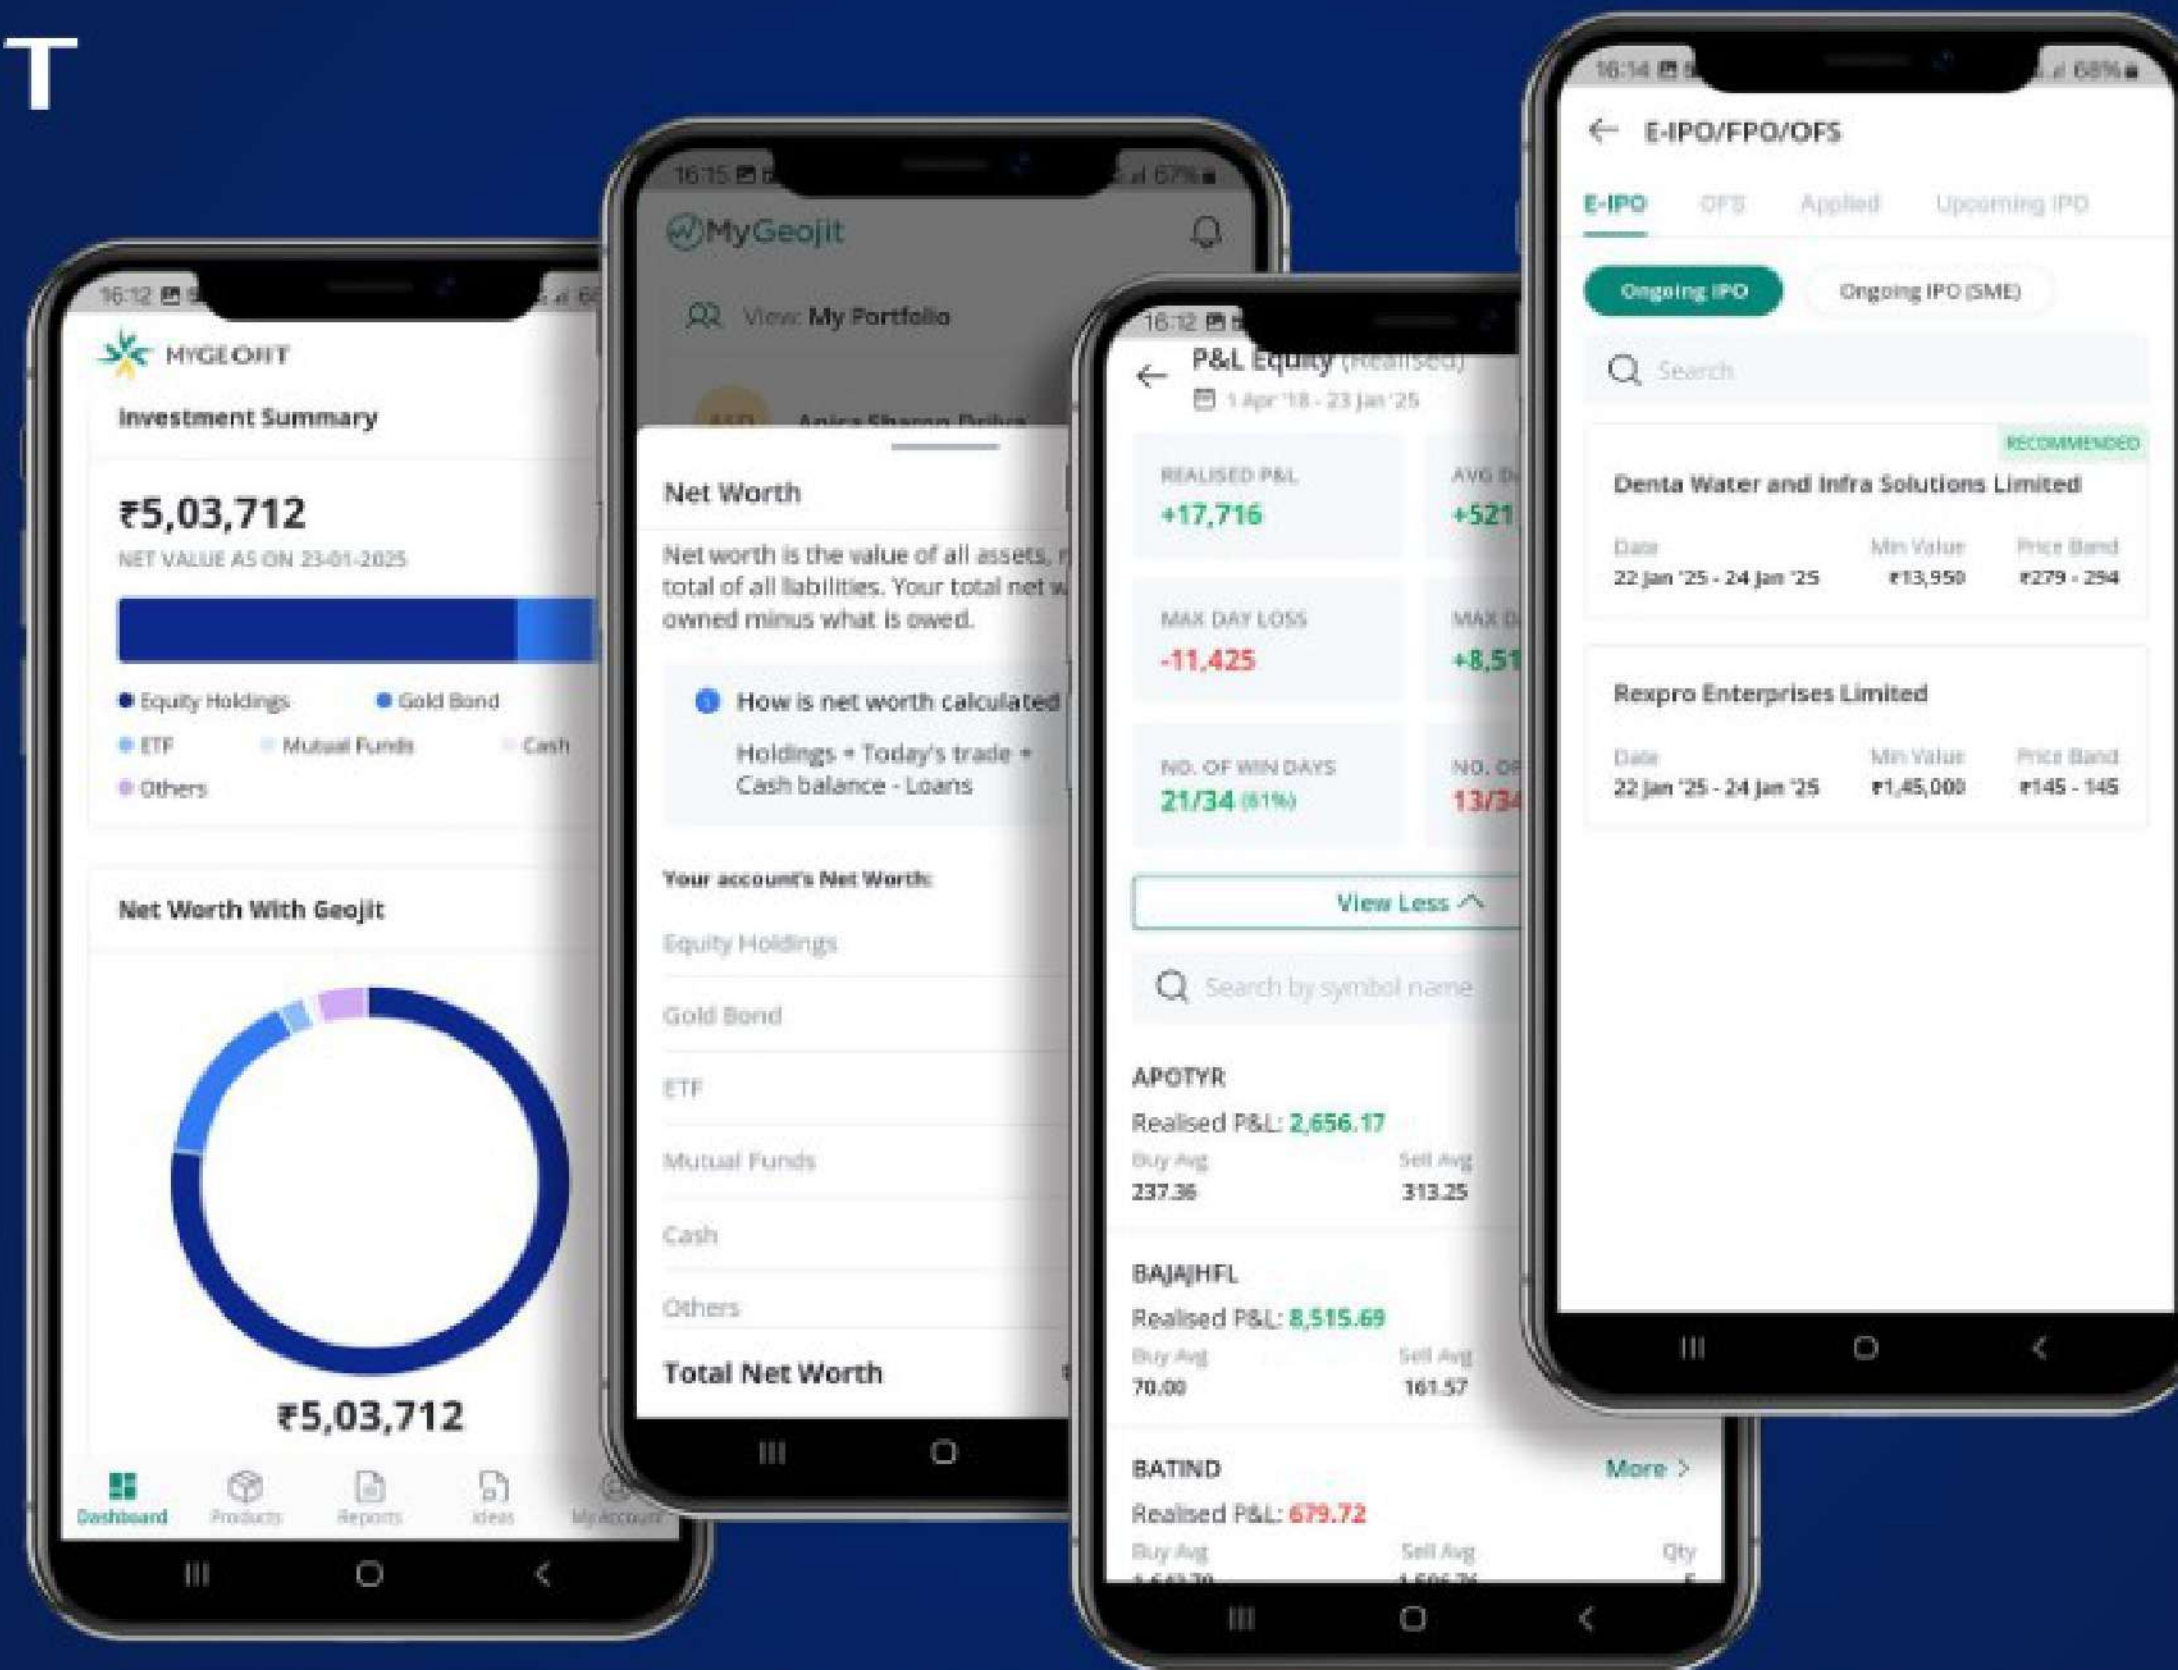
T

16:12

MYGEOJIT

Investment Summary

₹5,03,712

NET VALUE AS ON 23-01-2025

Equity Holdings
Gold Bond
ETF
Mutual Funds
Cash
Others

Net Worth With Geojit

₹5,03,712

Dashboard
Products
Reports
Ideas
My Account

16:15

MyGeojit

View: My Portfolio

Anica Sharon Dsilva

Net Worth

Net worth is the value of all assets, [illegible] total of all liabilities. Your total net w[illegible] owned minus what is owed.

How is net worth calculated

Holdings + Today's trade + Cash balance - Loans

Your account's Net Worth:

Equity Holdings

Gold Bond

ETF

Mutual Funds

Cash

Others

Total Net Worth

16:12

P&L Equity (Realised)

1 Apr '18 - 23 Jan '25

REALISED P&L
+17,716

AVG D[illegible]
+521

MAX DAY LOSS
-11,425

MAX D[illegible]
+8,51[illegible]

NO. OF WIN DAYS
21/34 (61%)

NO. OF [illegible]
13/34

View Less

Search by symbol name

APOTYR
Realised P&L: 2,656.17
Buy Avg
237.36
Sell Avg
313.25

BAJAJHFL
Realised P&L: 8,515.69
Buy Avg
70.00
Sell Avg
161.57

BATIND
More
Realised P&L: 679.72
Buy Avg
Sell Avg
Qty

16:14

68%

E-IPO/FPO/OFS

E-IPO
OFS
Applied
Upcoming IPO

Ongoing IPO
Ongoing IPO (SME)

Search

RECOMMENDED

Denta Water and Infra Solutions Limited

Date
22 Jan '25 - 24 Jan '25
Min Value
₹13,950
Price Band
₹279 - 294

Rexpro Enterprises Limited

Date
22 Jan '25 - 24 Jan '25
Min Value
₹1,45,000
Price Band
₹145 - 145